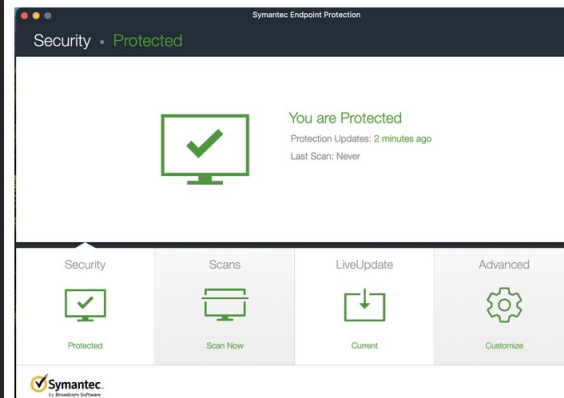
Symantec Endpoint Protection

Security • Protected

You are Protected

Protection Updates: 2 minutes ago

Last Scan: Never

Security

Protected

Scans

Scan Now

LiveUpdate

Current

Advanced

Customize

Symantec.
by Broadcom Software